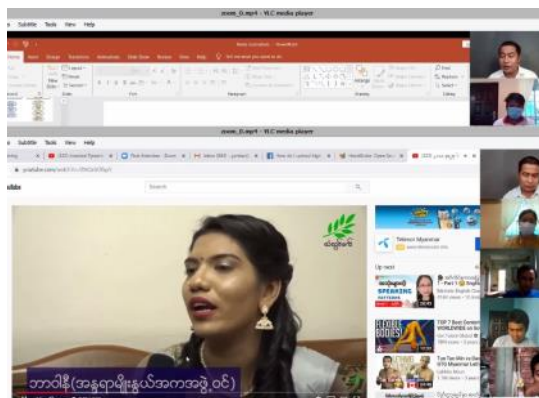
zoom_0.mp4 - VLC media player

Subtitle Tools View Help

zoom_0.mp4 - VLC media player

Subtitle Tools View Help

youtube.com

Search

Telenor Myanmar

Up next

SPEAKING

TOP 7 Best Content WORLDVIEW

ဘာဝါနီ(အနုပညာမိုးနွယ်အကအဖွဲ့ဝင်)